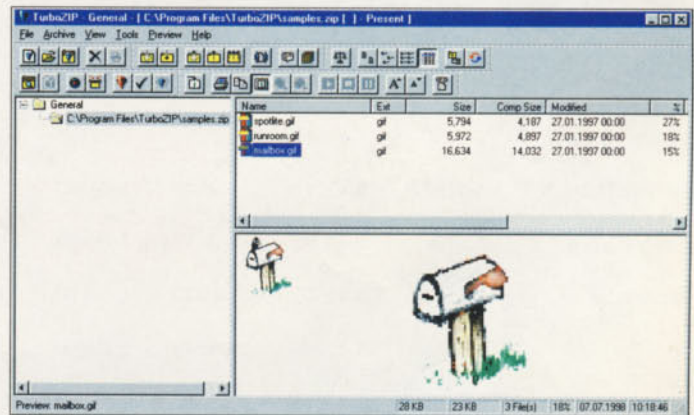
TurboZIP - General - [ C:\Program Files\TurboZIP\samples.zip [ ] - Present ]

File Archive View Tools Preview Help

General
C:\Program Files\TurboZIP\samples.zip

| Name | Ext | Size | Comp Size | Modified | % |
|---|---|---|---|---|---|
| spotlite.gif | gif | 5,794 | 4,187 | 27.01.1997 00:00 | 27% |
| runroom.gif | gif | 5,972 | 4,897 | 27.01.1997 00:00 | 18% |
| mailbox.gif | gif | 16,634 | 14,032 | 27.01.1997 00:00 | 15% |

Preview: mailbox.gif | 28 KB | 23 KB | 3 File(s) | 18% | 07.07.1998 | 10:18:46